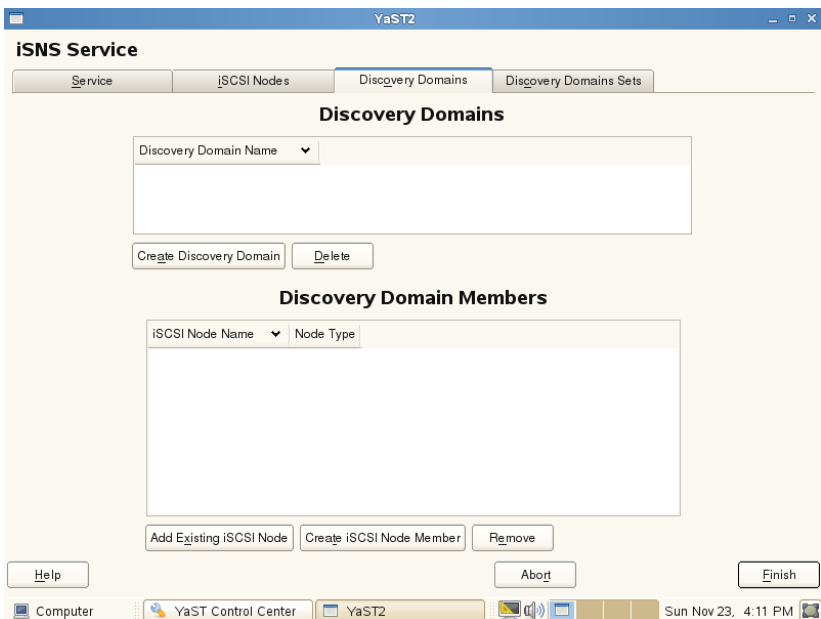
YaST2

iSNS Service

Service | iSCSI Nodes | Discovery Domains | Discovery Domains Sets

Discovery Domains

| Discovery Domain Name |
|---|

Create Discovery Domain | Delete

Discovery Domain Members

| iSCSI Node Name | Node Type |
|---|---|

Add Existing iSCSI Node | Create iSCSI Node Member | Remove

Help | Abort | Finish

Computer | YaST Control Center | YaST2 | Sun Nov 23, 4:11 PM